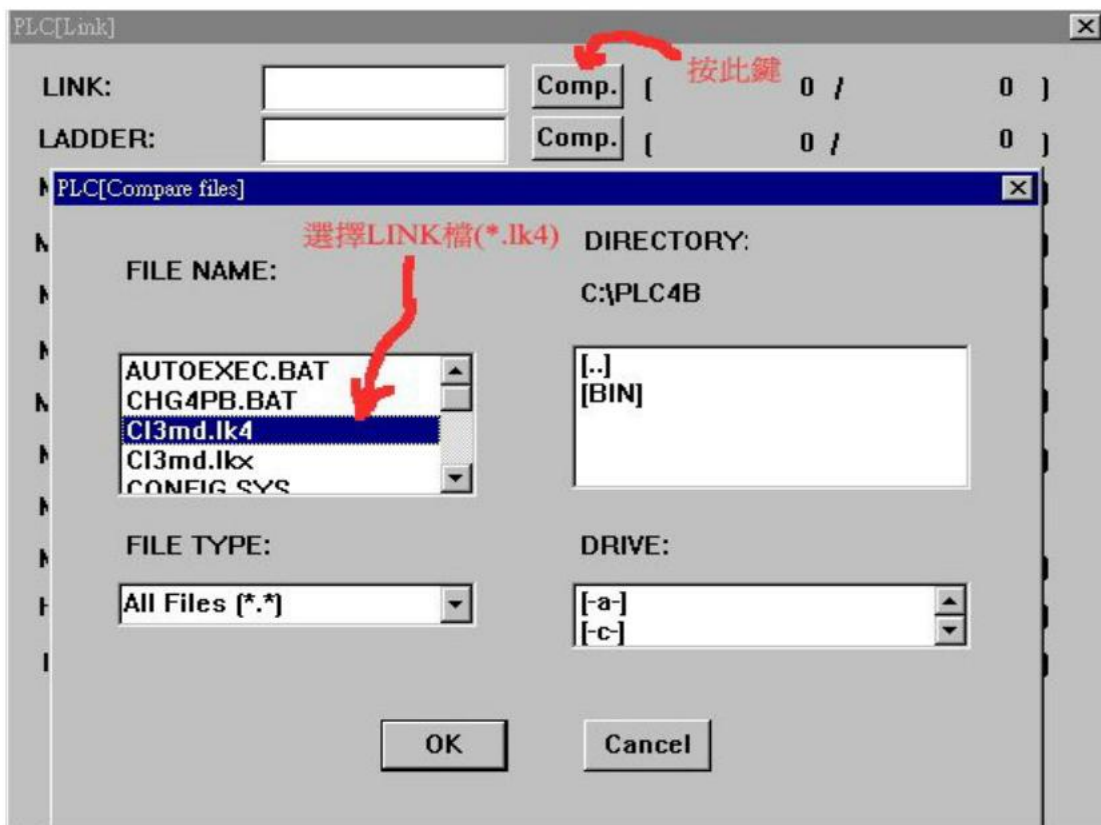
PLC[Link]

LINK: Comp. ( 0 / 0 )

按此鍵

LADDER: Comp. ( 0 / 0 )

PLC[Compare files]

選擇LINK檔(*.lk4)

FILE NAME:

DIRECTORY:

C:\PLC4B

AUTOEXEC.BAT
CHG4PB.BAT
Cl3md.lk4
Cl3md.lkx
CONFIG.SYS

[..]
[BIN]

FILE TYPE:

All Files (*.*)

DRIVE:

[-a-]
[-c-]

OK

Cancel